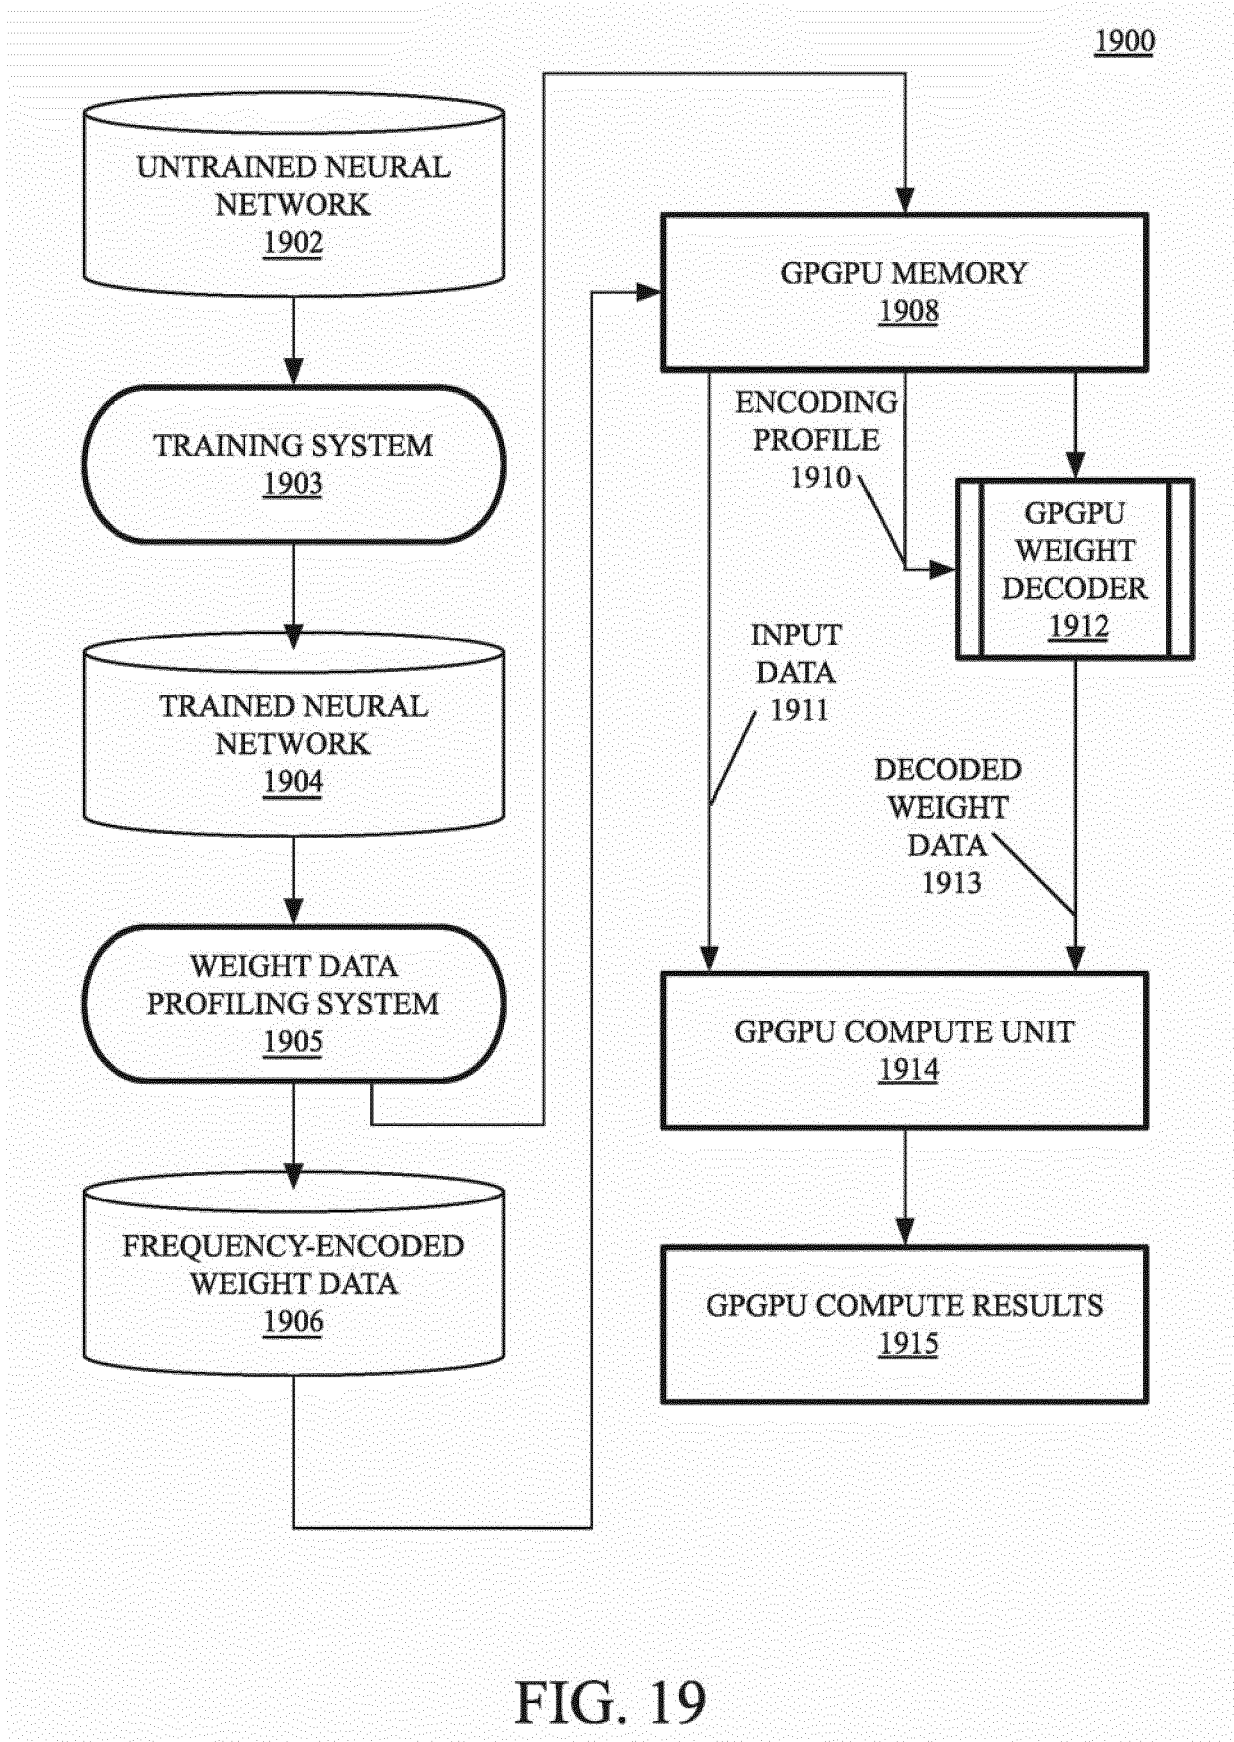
1900

UNTRAINED NEURAL NETWORK
1902

TRAINING SYSTEM
1903

TRAINED NEURAL NETWORK
1904

WEIGHT DATA PROFILING SYSTEM
1905

FREQUENCY-ENCODED WEIGHT DATA
1906

GPGPU MEMORY
1908

ENCODING PROFILE
1910

GPGPU WEIGHT DECODER
1912

INPUT DATA
1911

DECODED WEIGHT DATA
1913

GPGPU COMPUTE UNIT
1914

GPGPU COMPUTE RESULTS
1915

FIG. 19